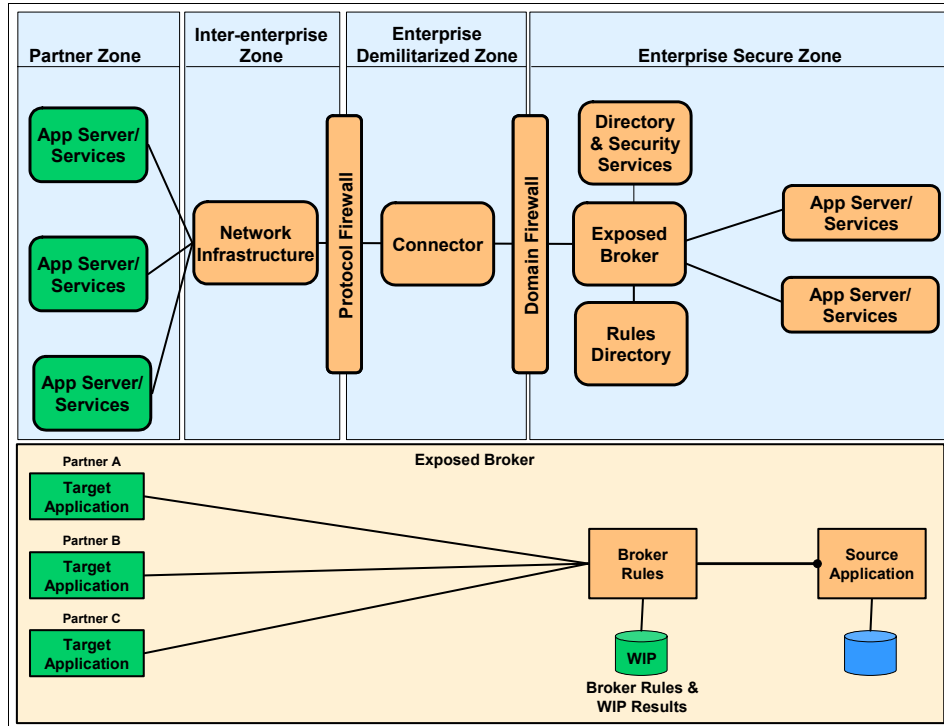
Partner Zone

Inter-enterprise Zone

Enterprise Demilitarized Zone

Enterprise Secure Zone

App Server/ Services

App Server/ Services

App Server/ Services

Network Infrastructure

Protocol Firewall

Connector

Domain Firewall

Directory & Security Services

Exposed Broker

Rules Directory

App Server/ Services

App Server/ Services

Exposed Broker

Partner A

Target Application

Partner B

Target Application

Partner C

Target Application

Broker Rules

Source Application

WIP

Broker Rules & WIP Results